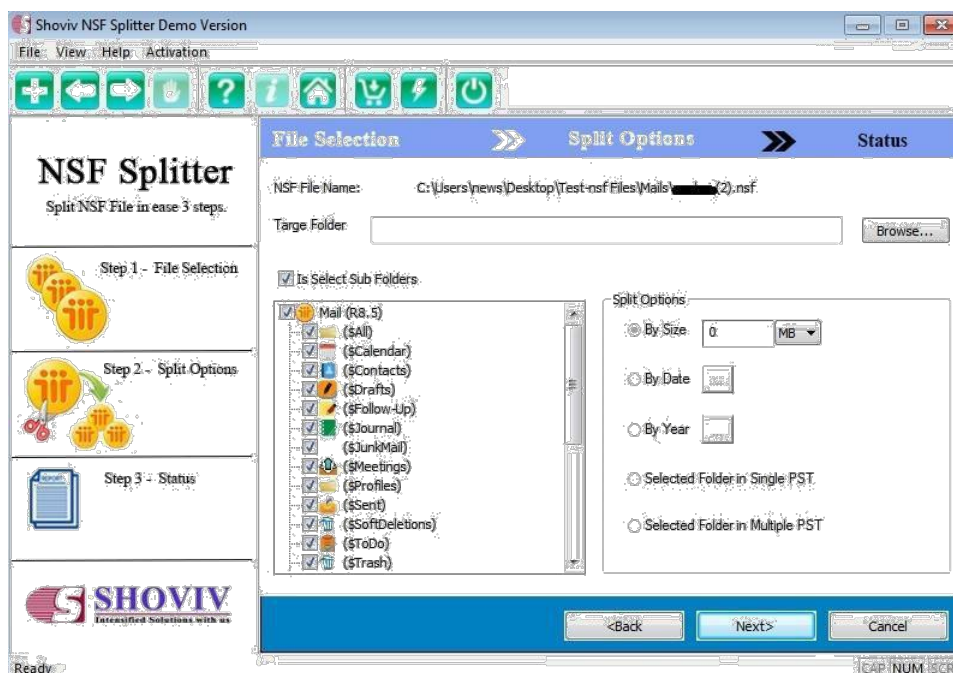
Shoviv NSF Splitter Demo Version

File View Help Activation

NSF Splitter
Split NSF File in ease 3 steps.

Step 1 - File Selection

Step 2 - Split Options

Step 3 - Status

SHOVIV
Intensified Solutions with us

File Selection
Split Options
Status

NSF File Name: C:\Users\news\Desktop\Test-nsf Files\Mails\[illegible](2).nsf

Targe Folder

Browse...

Is Select Sub Folders

Mail (R8.5)
($All)
($Calendar)
($Contacts)
($Drafts)
($Follow-Up)
($Journal)
($JunkMail)
($Meetings)
($Profiles)
($Sent)
($SoftDeletions)
($ToDo)
($Trash)

Split Options
By Size 0 MB
By Date
By Year
Selected Folder in Single PST
Selected Folder in Multiple PST

<Back
Next>
Cancel

Ready
CAP NUM SCR